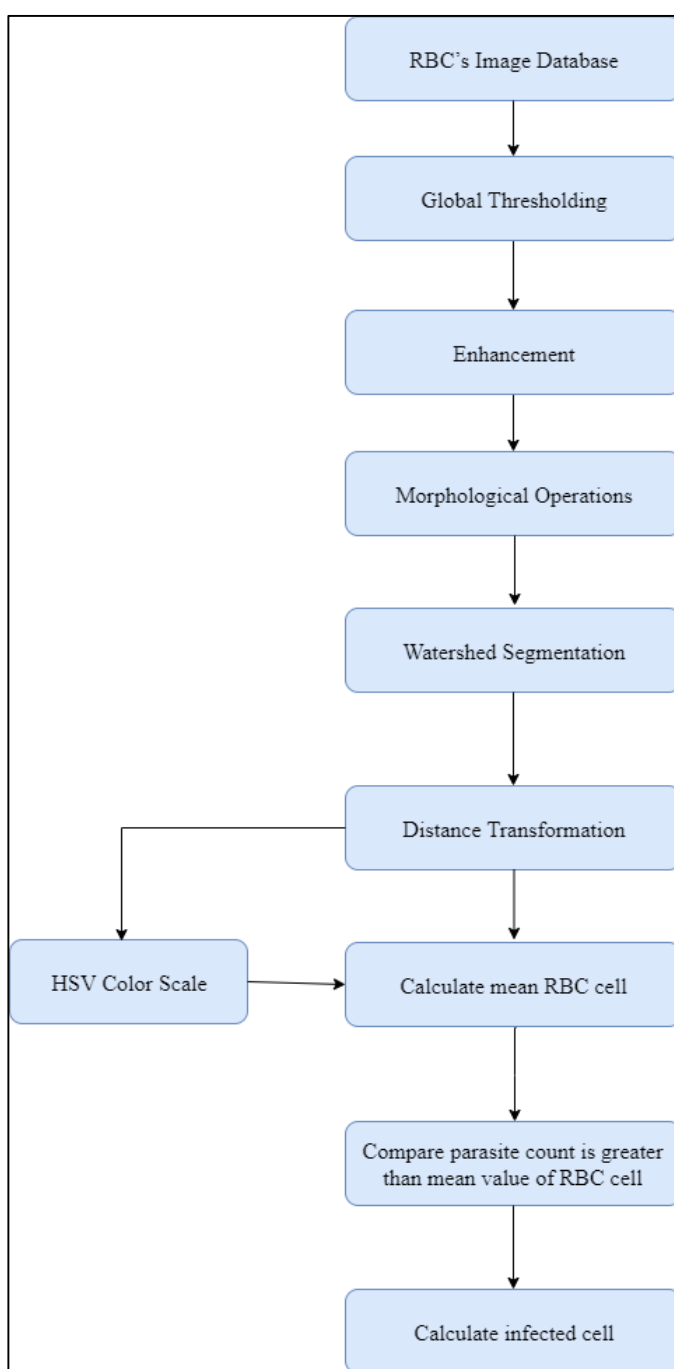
RBC's Image Database

Global Thresholding

Enhancement

Morphological Operations

Watershed Segmentation

Distance Transformation

HSV Color Scale

Calculate mean RBC cell

Compare parasite count is greater than mean value of RBC cell

Calculate infected cell